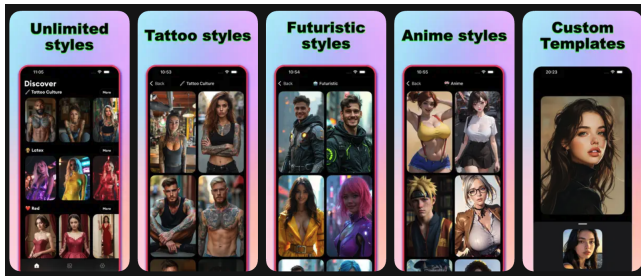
Unlimited styles

11:05
Discover
Tattoo Culture
More
Latex
More
Red
More

Tattoo styles

10:53
Back
Tattoo Culture

Futuristic styles

10:53
Back
Futuristic

Anime styles

10:53
Back
Anime

Custom Templates

20:23